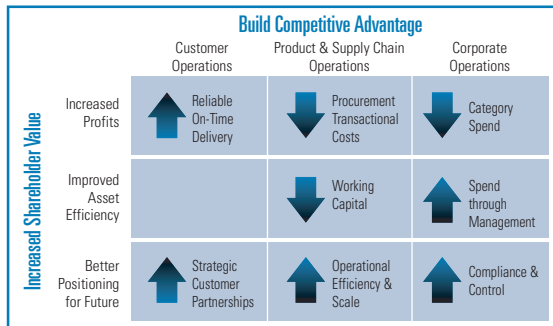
Build Competitive Advantage

Increased Shareholder Value

| | Customer Operations | Product & Supply Chain Operations | Corporate Operations |
|---|---|---|---|
| Increased Profits | Reliable On-Time Delivery | Procurement Transactional Costs | Category Spend |
| Improved Asset Efficiency | | Working Capital | Spend through Management |
| Better Positioning for Future | Strategic Customer Partnerships | Operational Efficiency & Scale | Compliance & Control |